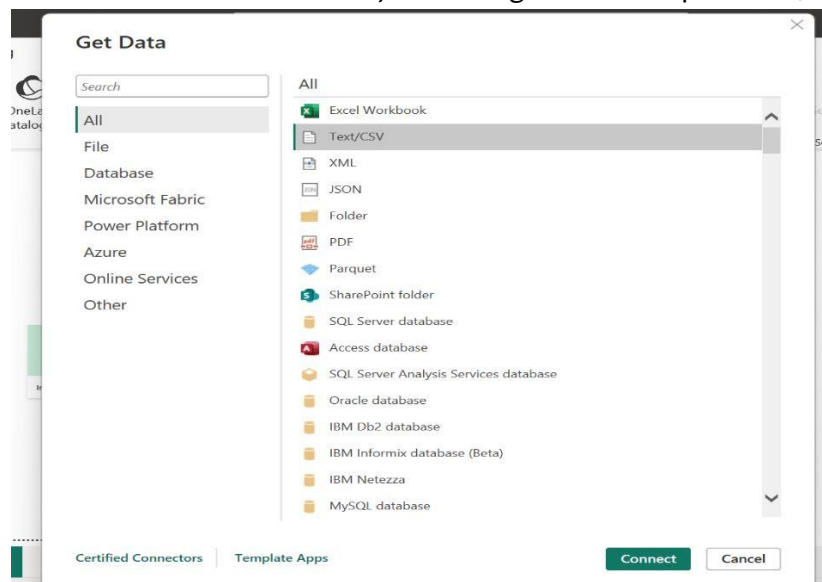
Get Data

Search

All
File
Database
Microsoft Fabric
Power Platform
Azure
Online Services
Other

All

Excel Workbook
Text/CSV
XML
JSON
Folder
PDF
Parquet
SharePoint folder
SQL Server database
Access database
SQL Server Analysis Services database
Oracle database
IBM Db2 database
IBM Informix database (Beta)
IBM Netezza
MySQL database

Certified Connectors
Template Apps
Connect
Cancel